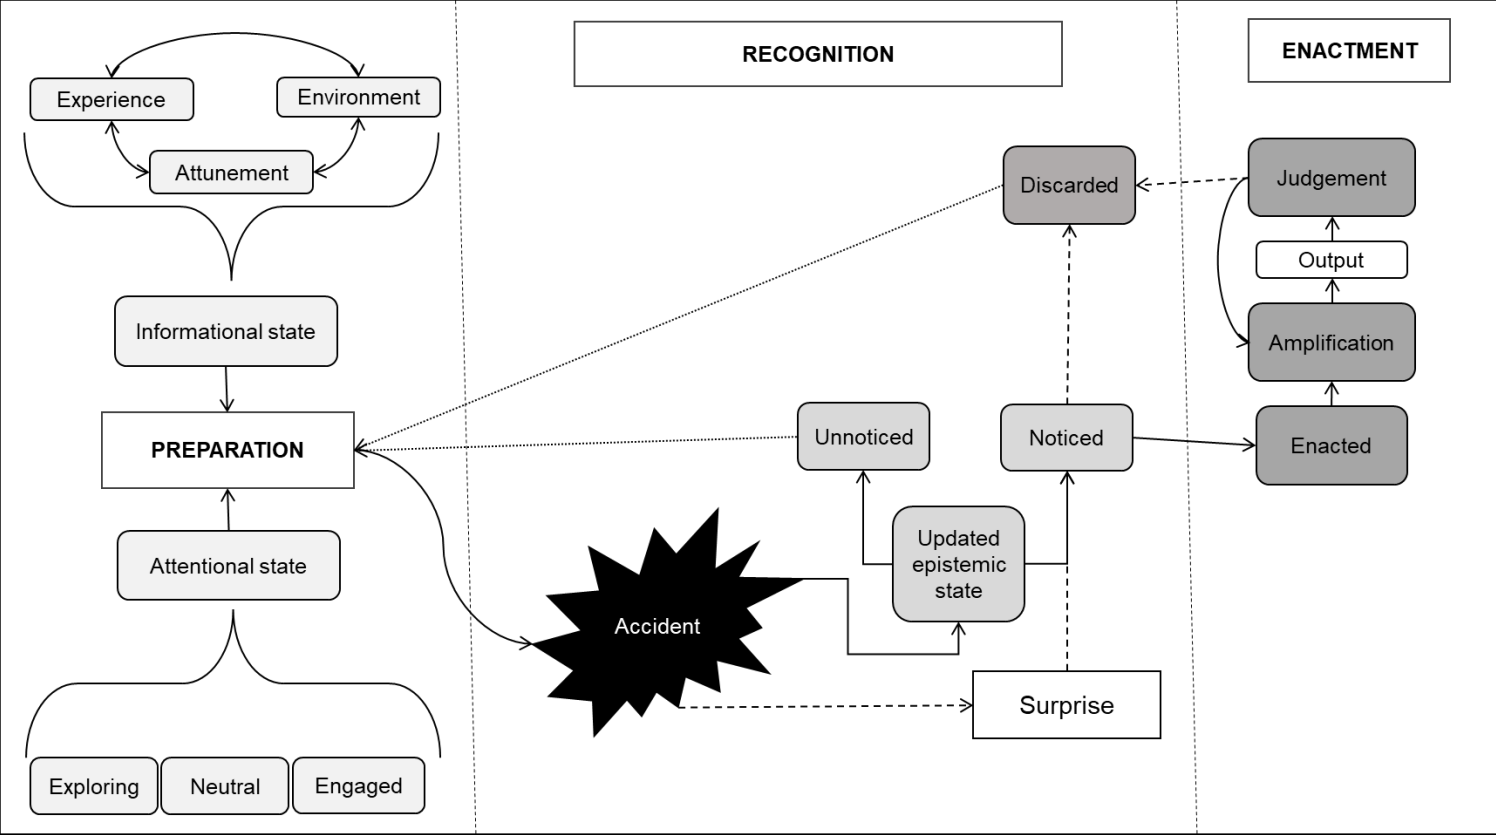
RECOGNITION

ENACTMENT

Experience

Environment

Attunement

Informational state

PREPARATION

Attentional state

Exploring

Neutral

Engaged

Discarded

Judgement

Output

Amplification

Unnoticed

Noticed

Enacted

Updated epistemic state

Accident

Surprise